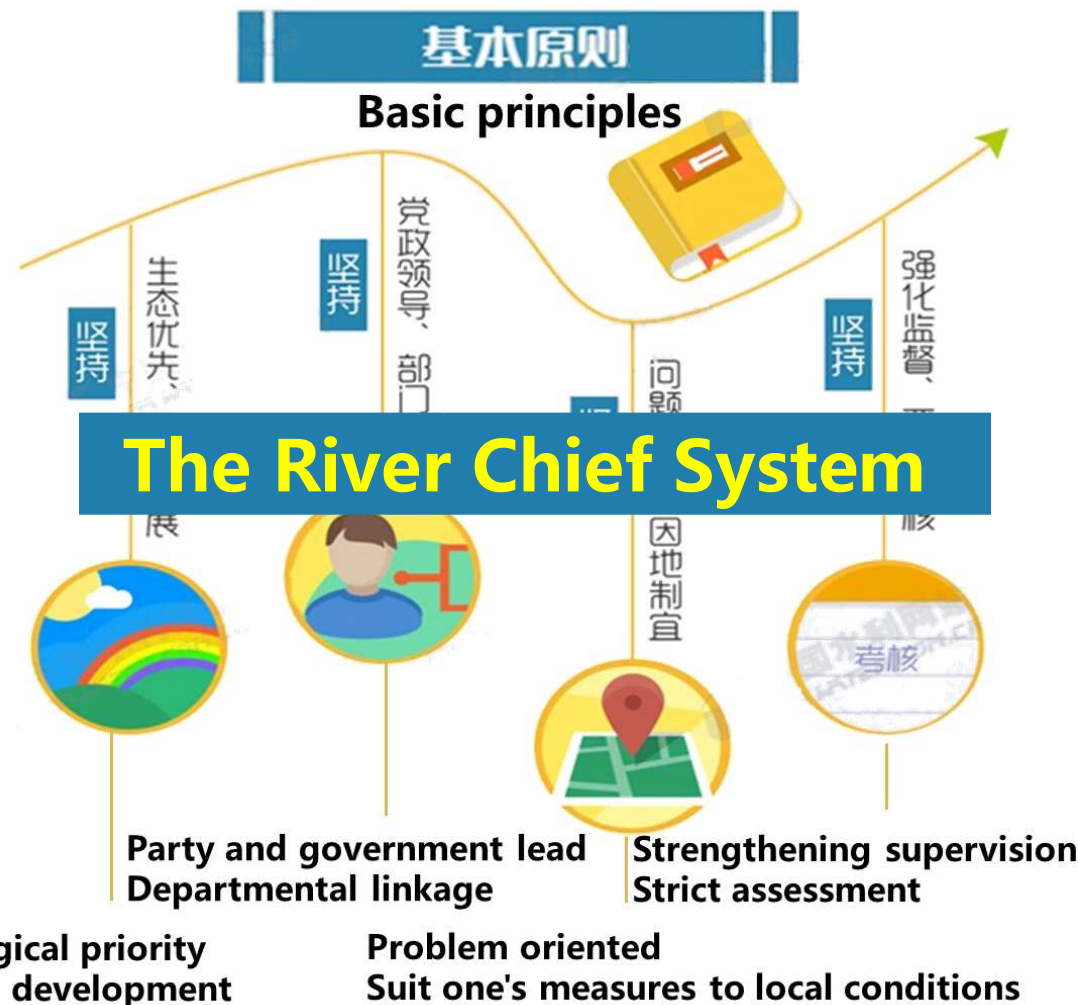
基本原则

Basic principles

坚持

生态优先、

展

坚持

党政领导、部门

坚持

问题

因地制宜

坚持

强化监督、

核

The River Chief System

考核

Party and government lead
Departmental linkage

Strengthening supervision
Strict assessment

gical priority
development

Problem oriented
Suit one's measures to local conditions